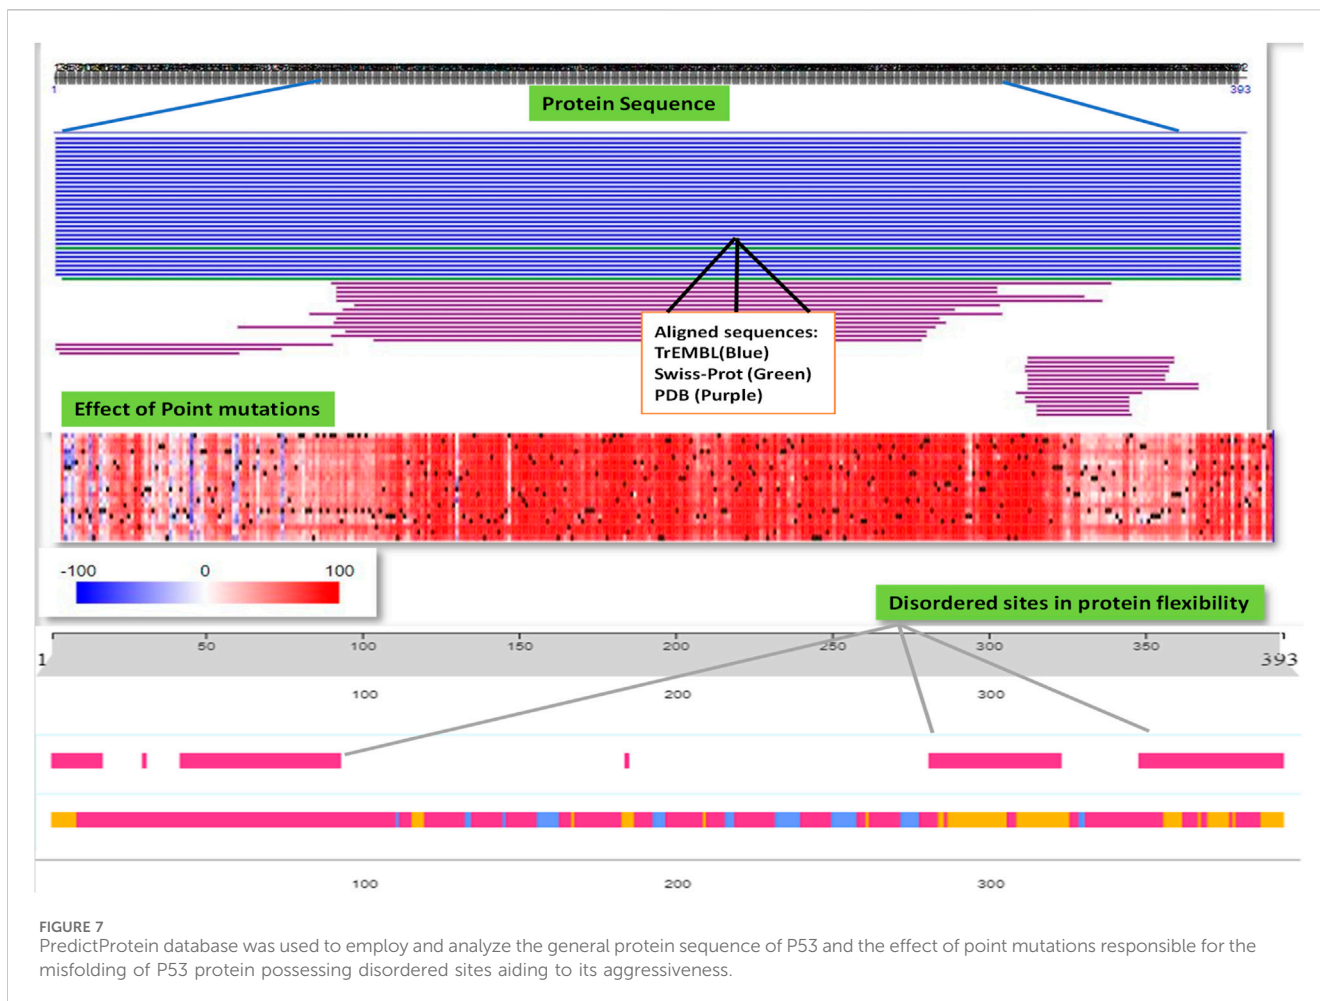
1

393

Protein Sequence

Aligned sequences:
TrEMBL(Blue)
Swiss-Prot (Green)
PDB (Purple)

Effect of Point mutations

-100 0 100

Disordered sites in protein flexibility

1 50 100 150 200 250 300 350 393

100 200 300

100 200 300

FIGURE 7
PredictProtein database was used to employ and analyze the general protein sequence of P53 and the effect of point mutations responsible for the misfolding of P53 protein possessing disordered sites aiding to its aggressiveness.